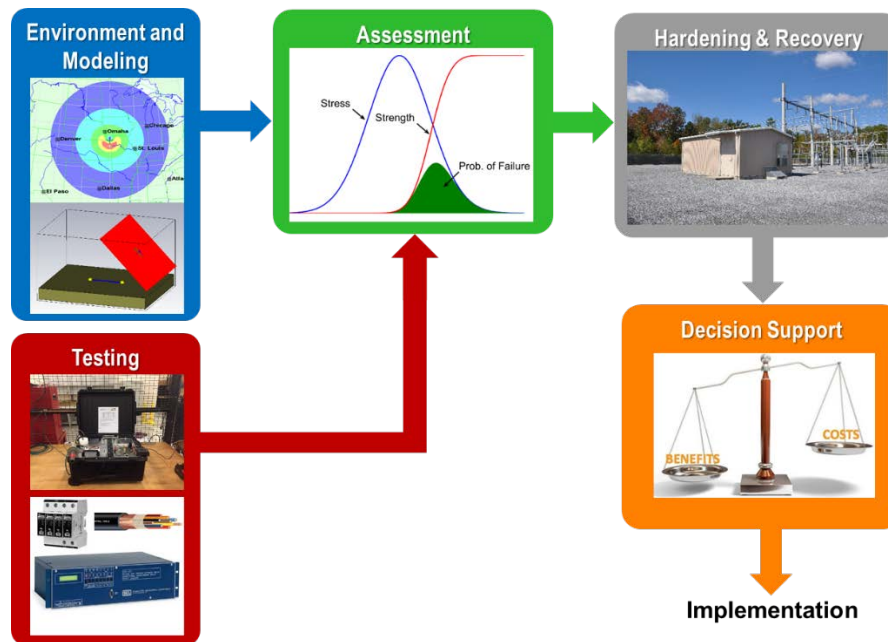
Environment and Modeling

Omaha
Chicago
Denver
St. Louis
El Paso
Dallas
Atla

Assessment

Stress
Strength
Prob. of Failure

Hardening & Recovery

Testing

Decision Support

BENEFITS
COSTS

Implementation